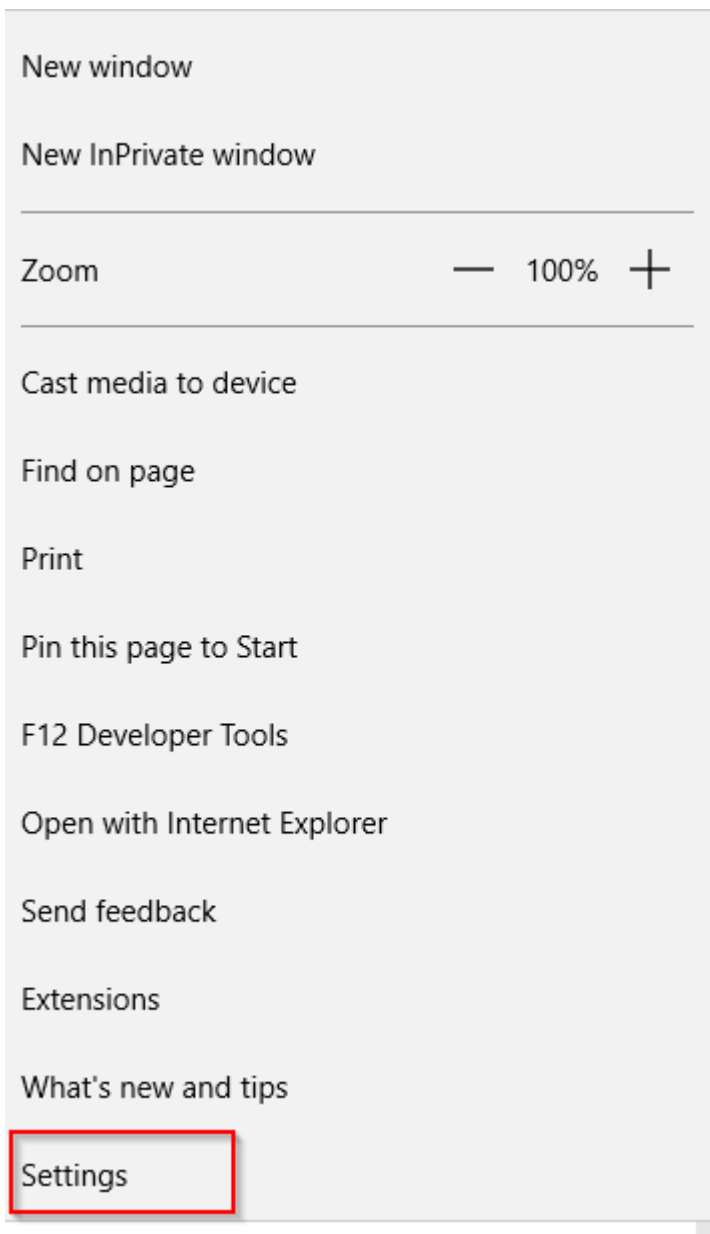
New window

New InPrivate window

Zoom — 100% +

Cast media to device

Find on page

Print

Pin this page to Start

F12 Developer Tools

Open with Internet Explorer

Send feedback

Extensions

What's new and tips

Settings